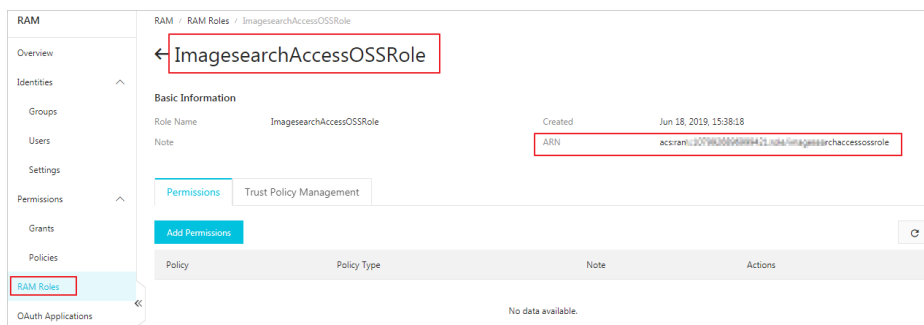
RAM

Overview

Identities

Groups

Users

Settings

Permissions

Grants

Policies

RAM Roles

OAuth Applications

RAM / RAM Roles / ImagesearchAccessOSSRole

← ImagesearchAccessOSSRole

Basic Information

Role Name ImagesearchAccessOSSRole

Note

Created Jun 18, 2019, 15:38:18

ARN acs:ram:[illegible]rchaccessossrole

Permissions Trust Policy Management

Add Permissions

| Policy | Policy Type | Note | Actions |
|---|---|---|---|

No data available.